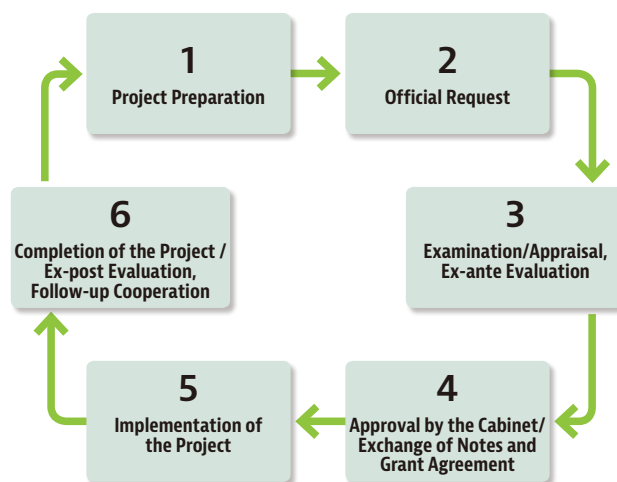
1
Project Preparation

2
Official Request

3
Examination/Appraisal, Ex-ante Evaluation

4
Approval by the Cabinet/ Exchange of Notes and Grant Agreement

5
Implementation of the Project

6
Completion of the Project / Ex-post Evaluation, Follow-up Cooperation